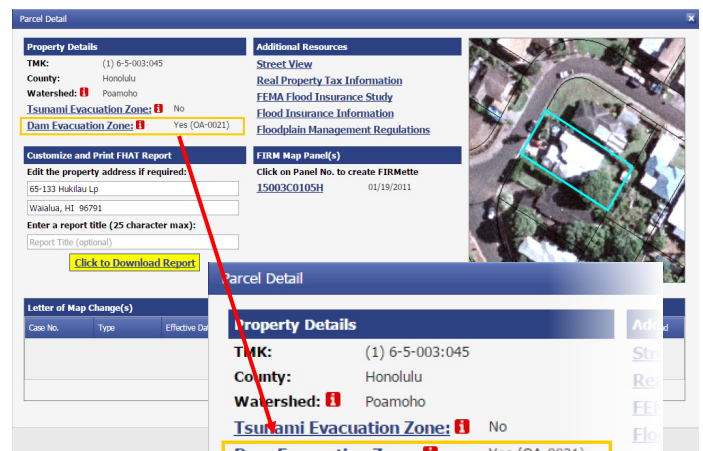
Parcel Detail

Property Details
TMK: (1) 6-5-003:045
County: Honolulu
Watershed: i Poamoho
Tsunami Evacuation Zone: i No
Dam Evacuation Zone: i Yes (OA-0021)

Additional Resources
Street View
Real Property Tax Information
FEMA Flood Insurance Study
Flood Insurance Information
Floodplain Management Regulations

Customize and Print FHAT Report
Edit the property address if required:
65-133 Hukilau Lp
Waialua, HI 96791
Enter a report title (25 character max):
Report Title (optional)
Click to Download Report

FIRM Map Panel(s)
Click on Panel No. to create FIRMette
15003C0105H 01/19/2011

Letter of Map Change(s)
| Case No. | Type | Effective Da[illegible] |
|---|---|---|

Parcel Detail

Property Details
TMK: (1) 6-5-003:045
County: Honolulu
Watershed: i Poamoho
Tsunami Evacuation Zone: i No
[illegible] i Yes (OA-0021)

Add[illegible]
Str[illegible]
Rea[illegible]
FEI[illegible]
Flo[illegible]